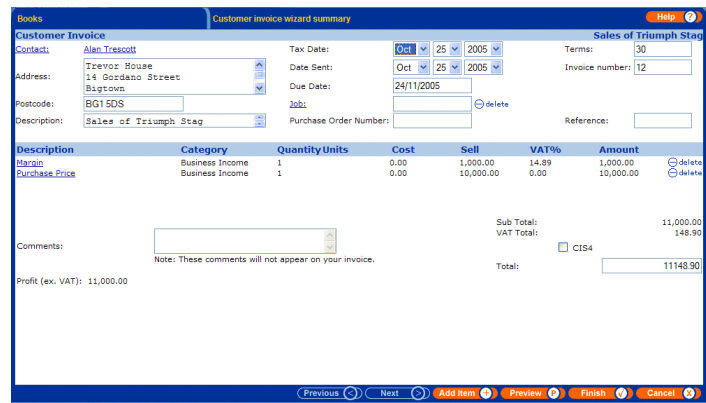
Books

Customer invoice wizard summary

Help ?

Customer Invoice

Sales of Triumph Stag

Contact: Alan Trescott

Address: Trevor House
14 Gordano Street
Bigtown

Postcode: BG1 5DS

Description: Sales of Triumph Stag

Tax Date: Oct 25 2005

Date Sent: Oct 25 2005

Due Date: 24/11/2005

Job: delete

Purchase Order Number:

Terms: 30

Invoice number: 12

Reference:

| Description | Category | Quantity | Units | Cost | Sell | VAT% | Amount | |
|---|---|---|---|---|---|---|---|---|
| Margin | Business Income | 1 | | 0.00 | 1,000.00 | 14.89 | 1,000.00 | delete |
| Purchase Price | Business Income | 1 | | 0.00 | 10,000.00 | 0.00 | 10,000.00 | delete |

Comments:

Note: These comments will not appear on your invoice.

Sub Total: 11,000.00

VAT Total: 148.90

CIS4

Total: 11148.90

Profit (ex. VAT): 11,000.00

Previous < Next > Add Item + Preview P Finish ✓ Cancel X